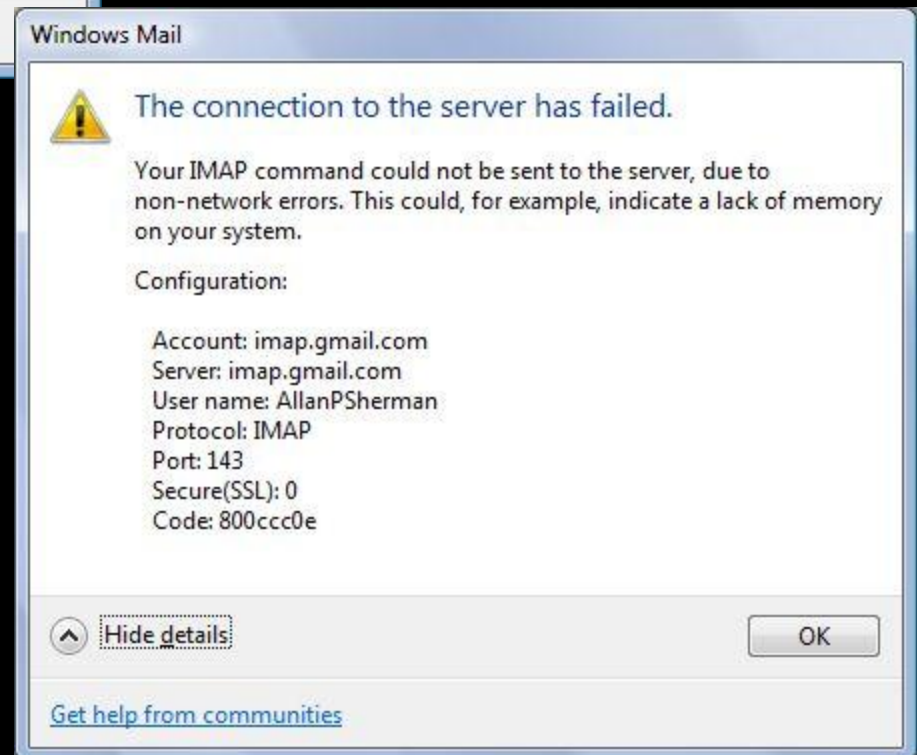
Windows Mail

The connection to the server has failed.

Your IMAP command could not be sent to the server, due to non-network errors. This could, for example, indicate a lack of memory on your system.

Configuration:

Account: imap.gmail.com
Server: imap.gmail.com
User name: AllanPSherman
Protocol: IMAP
Port: 143
Secure(SSL): 0
Code: 800ccc0e

Hide details

OK

Get help from communities